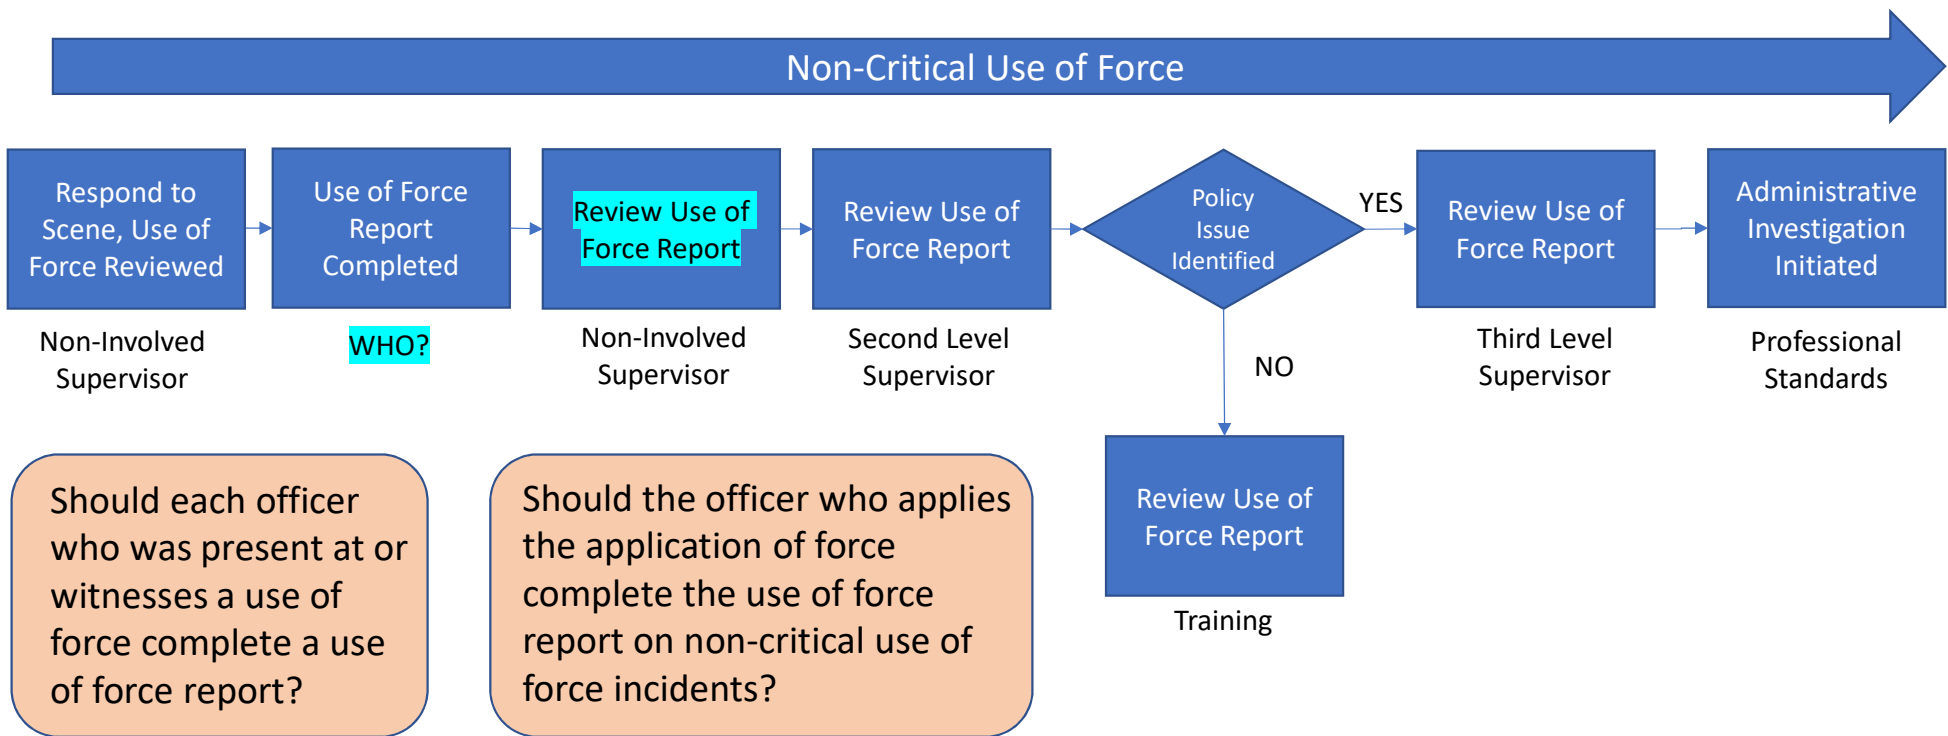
Non-Critical Use of Force

Respond to Scene, Use of Force Reviewed

Non-Involved Supervisor

Use of Force Report Completed

WHO?

Review Use of Force Report

Non-Involved Supervisor

Review Use of Force Report

Second Level Supervisor

Policy Issue Identified

YES

NO

Review Use of Force Report

Third Level Supervisor

Administrative Investigation Initiated

Professional Standards

Review Use of Force Report

Training

Should each officer who was present at or witnesses a use of force complete a use of force report?

Should the officer who applies the application of force complete the use of force report on non-critical use of force incidents?